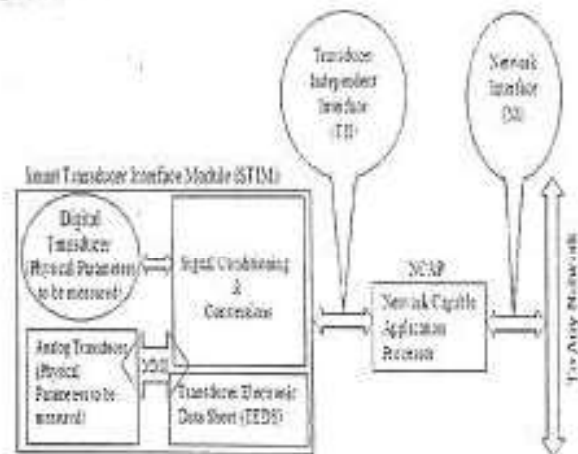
Transducer Independent Interface (TII)

Network Interface (NI)

Smart Transducer Interface Module (STIM)

Digital Transducer (Physical Parameters to be measured)

Signal Conditioning & Conversions

Analog Transducer (Physical Parameters to be measured)

MUX

Transducer Electronic Data Sheet (TEDS)

NCAP

Network Capable Application Processor

To Any Network